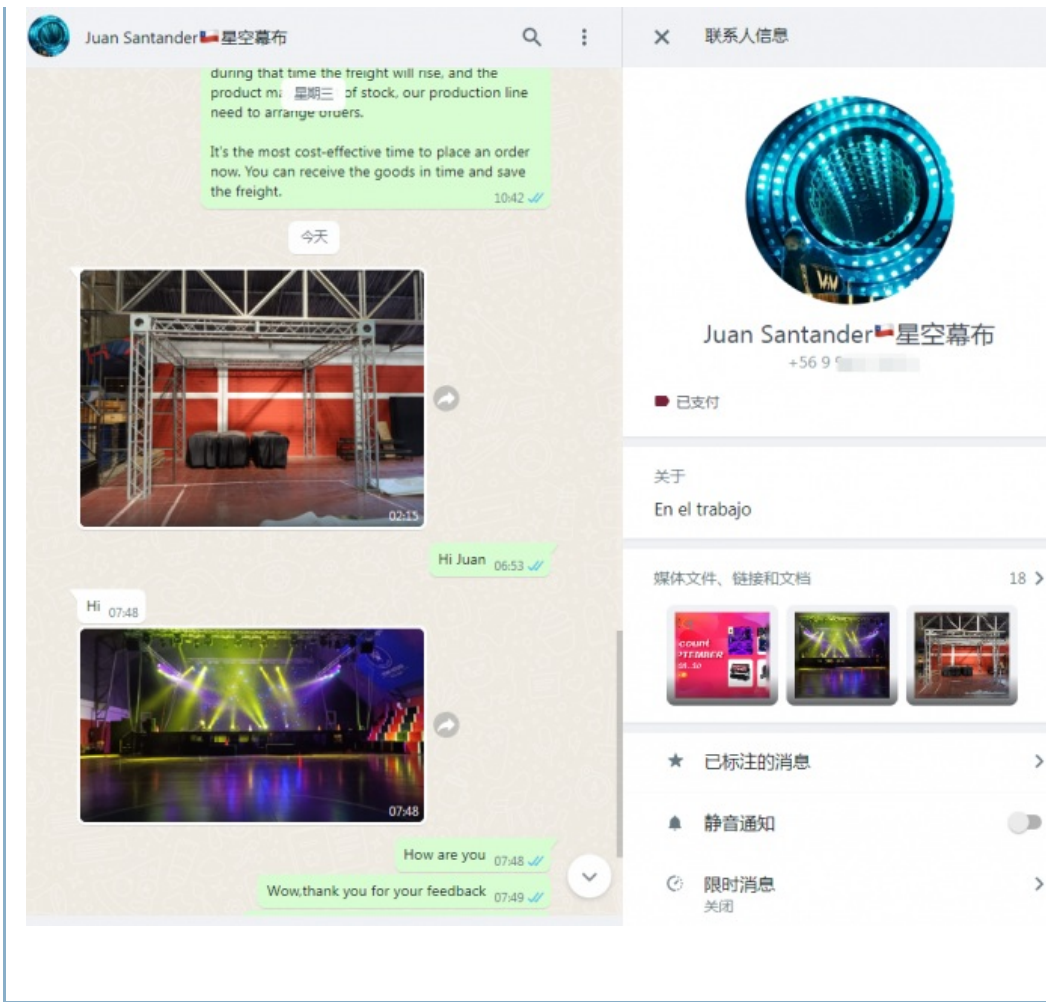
Juan Santander🇨🇱星空幕布

during that time the freight will rise, and the product ma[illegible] 星期三 of stock, our production line need to arrange orders.

It's the most cost-effective time to place an order now. You can receive the goods in time and save the freight. 10:42

今天

02:15

Hi Juan 06:53

Hi 07:48

07:48

How are you 07:48

Wow,thank you for your feedback 07:49

联系人信息

Juan Santander🇨🇱星空幕布

+56 9 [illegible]

已支付

关于

En el trabajo

媒体文件、链接和文档 18

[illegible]count
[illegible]PTEMBER

已标注的消息

静音通知

限时消息
关闭